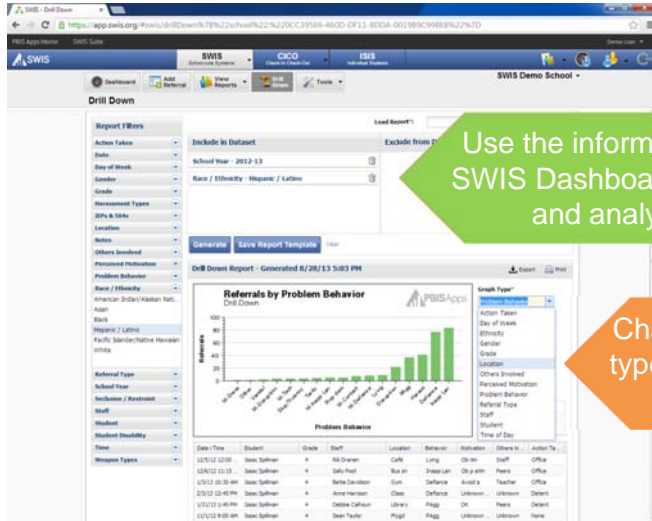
SWIS - Drill Down
https://app.swis.org/#swis/drillDown%7B%22school%22%220CC39566-460D-DF11-8DDA-001B9C99BEB%22%7D
PBIS Apps Home SWIS Suite
SWIS
SWIS Schoolwide Systems
CICO Check-in Check-Out
ISIS Individual Students
SWIS Demo School
Dashboard
Add Referral
View Reports
Drill Down
Tools
Drill Down
Report Filters
Load Report
Action Taken
Date
Day of Week
Gender
Grade
Harassment Types
IEPs & 504s
Location
Notes
Others Involved
Perceived Motivation
Problem Behavior
Race / Ethnicity
American Indian/Alaskan Nati...
Asian
Black
Hispanic / Latino
Pacific Islander/Native Hawaiian
White
Referral Type
School Year
Seclusion / Restraint
Staff
Student
Student Disability
Time
Weapon Types
Include in Dataset
Exclude from D
School Year - 2012-13
Race / Ethnicity - Hispanic / Latino
Generate
Save Report Template
Clear
Drill Down Report - Generated 8/28/13 5:03 PM
Export
Print
Referrals by Problem Behavior
Drill Down
PBISApps
Referrals
100
80
60
40
20
0
Problem Behavior
Graph Type
Problem Behavior
Action Taken
Day of Week
Ethnicity
Gender
Grade
Location
Others Involved
Perceived Motivation
Problem Behavior
Referral Type
Staff
Student
Time of Day
Use the inform
SWIS Dashboa
and analy
Ch
typ
| Date / Time | Student | Grade | Staff | Location | Behavior | Motivation | Others In... | Action Ta... |
|---|---|---|---|---|---|---|---|---|
| 12/6/12 12:00 ... | Isaac Spillman | 4 | RA Draven | Café | Lying | Ob stn | Staff | Office |
| 12/6/12 11:15 ... | Isaac Spillman | 4 | Sally Post | Bus an | Inappr Lan | Ob p attn | Peers | Office |
| 1/3/13 10:30 AM | Isaac Spillman | 4 | Bette Davidson | Gym | Defiance | Avoid a | Teacher | Office |
| 2/5/13 12:45 PM | Isaac Spillman | 4 | Anne Harrison | Class | Defiance | Unknown | Unknown | Detent |
| 1/31/13 1:45 PM | Isaac Spillman | 4 | Debbie Calhoun | Library | Fight | DK | Peers | Detent |
| 11/1/12 9:00 AM | Isaac Spillman | 4 | Sean Taylor | Plygd | Fight | Unknown | Unknown | None |